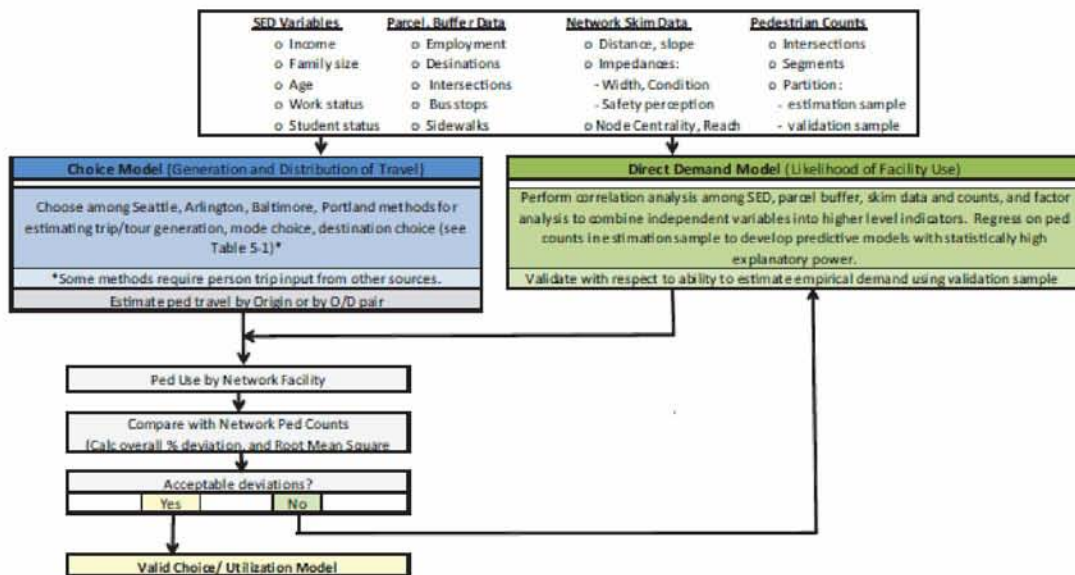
SED Variables
o Income
o Family size
o Age
o Work status
o Student status

Parcel, Buffer Data
o Employment
o Desinations
o Intersections
o Bus stops
o Sidewalks

Network Skim Data
o Distance, slope
o Impedances:
- Width, Condition
- Safety perception
o Node Centrality, Reach

Pedestrian Counts
o Intersections
o Segments
o Partition:
- estimation sample
- validation sample

Choice Model (Generation and Distribution of Travel)

Choose among Seattle, Arlington, Baltimore, Portland methods for estimating trip/tour generation, mode choice, destination choice (see Table 5-1)*

*Some methods require person trip input from other sources.

Estimate ped travel by Origin or by O/D pair

Direct Demand Model (Likelihood of Facility Use)

Perform correlation analysis among SED, parcel buffer, skim data and counts, and factor analysis to combine independent variables into higher level indicators. Regress on ped counts in estimation sample to develop predictive models with statistically high explanatory power.

Validate with respect to ability to estimate empirical demand using validation sample

Ped Use by Network Facility

Compare with Network Ped Counts (Calc overall % deviation, and Root Mean Square

Acceptable deviations?

Yes

No

Valid Choice/ Utilization Model